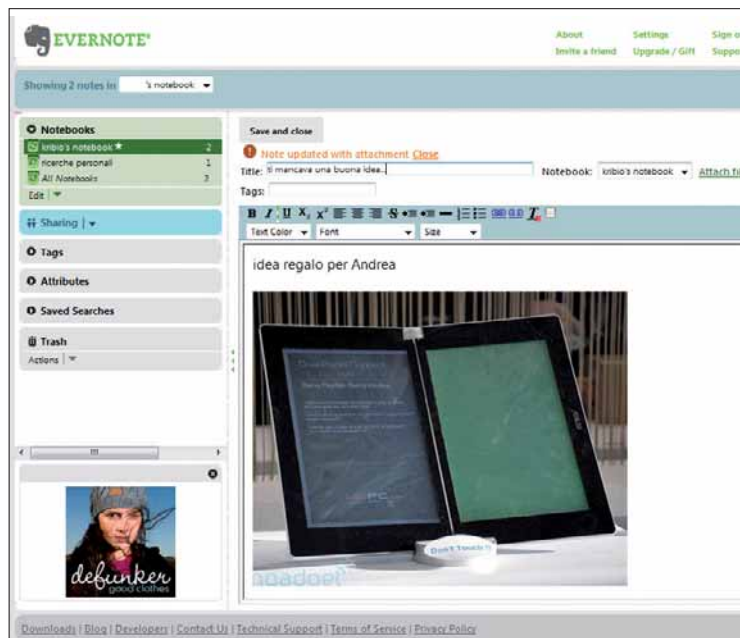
EVERNOTE

About Settings Sign o
Invite a friend Upgrade / Gift Suppo

Showing 2 notes in 's notebook

Notebooks
kribio's notebook 2
ricerche personali 1
All Notebooks 3
Edit

Sharing

Tags

Attributes

Saved Searches

Trash
Actions

defunker
good clothes

Save and close

Note updated with attachment Close

Title: ti mancava una buona idea..

Notebook: kribio's notebook

Attach fi

Tags:

Text Color Font Size

idea regalo per Andrea

Don't Touch

Downloads | Blog | Developers | Contact Us | Technical Support | Terms of Service | Privacy Policy